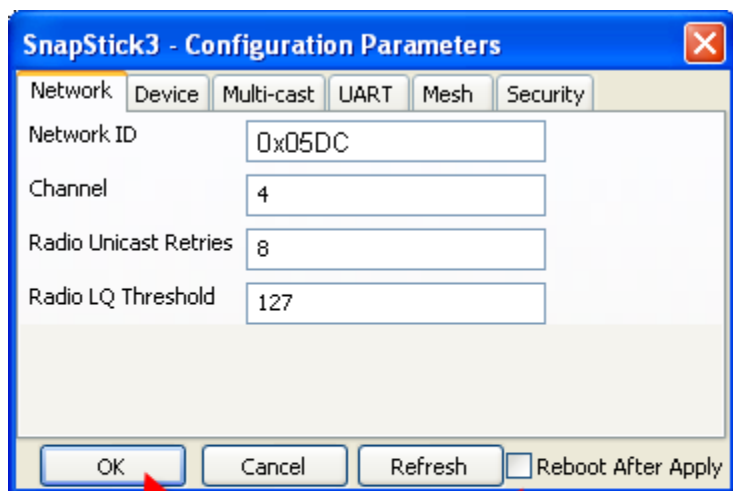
SnapStick3 - Configuration Parameters

Network | Device | Multi-cast | UART | Mesh | Security

Network ID 0x05DC

Channel 4

Radio Unicast Retries 8

Radio LQ Threshold 127

OK Cancel Refresh Reboot After Apply